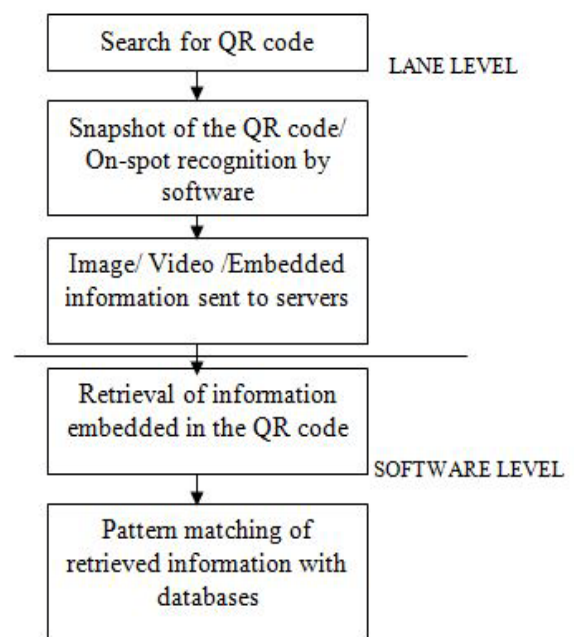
Search for QR code

LANE LEVEL

Snapshot of the QR code/ On-spot recognition by software

Image/ Video /Embedded information sent to servers

Retrieval of information embedded in the QR code

SOFTWARE LEVEL

Pattern matching of retrieved information with databases